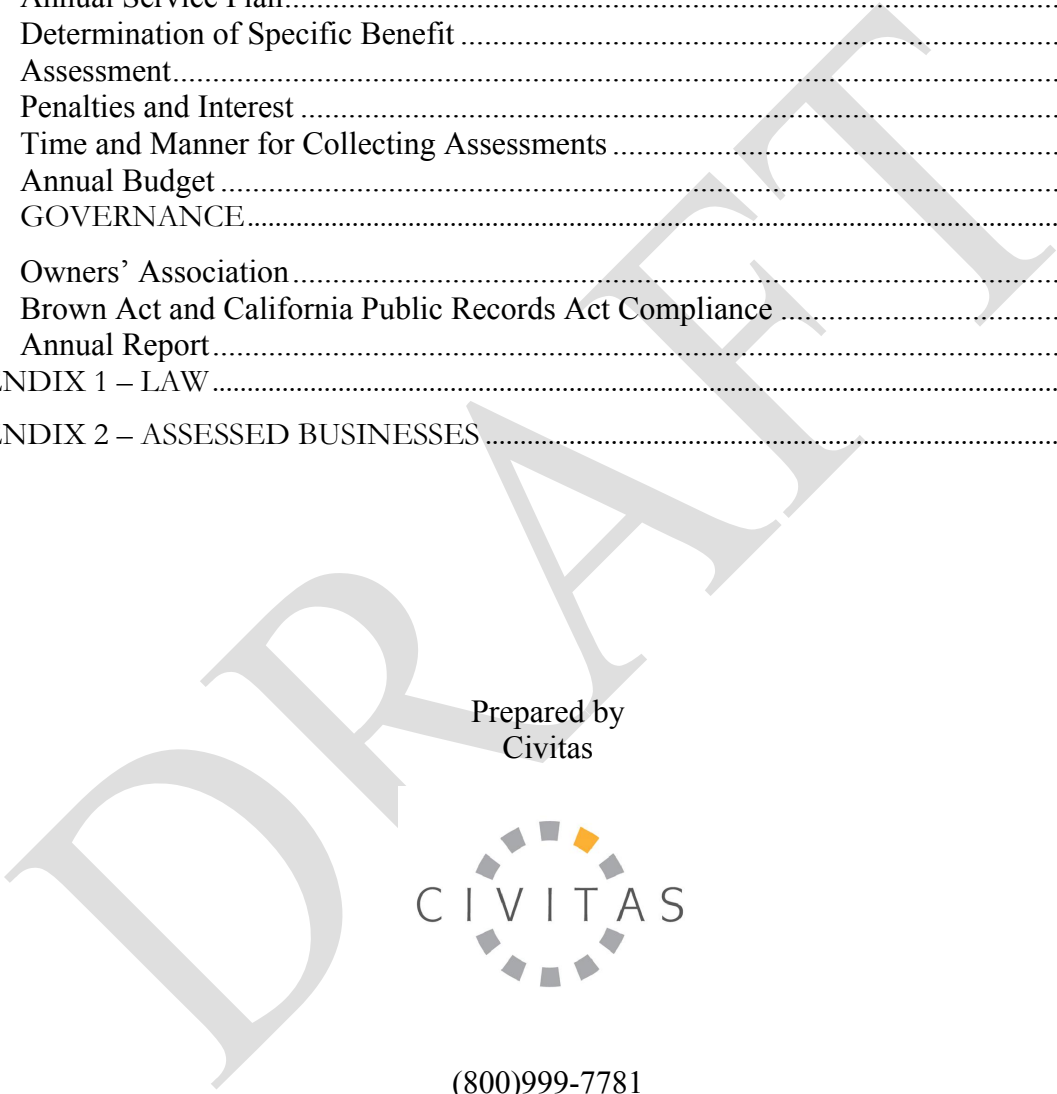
Annual Service Plan
Determination of Specific Benefit
Assessment
Penalties and Interest
Time and Manner for Collecting Assessments
Annual Budget
GOVERNANCE

Owners' Association
Brown Act and California Public Records Act Compliance
Annual Report
NDIX 1 – LAW

NDIX 2 – ASSESSED BUSINESSES

DRAFT

Prepared by
Civitas

CIVITAS

(800)999-7781